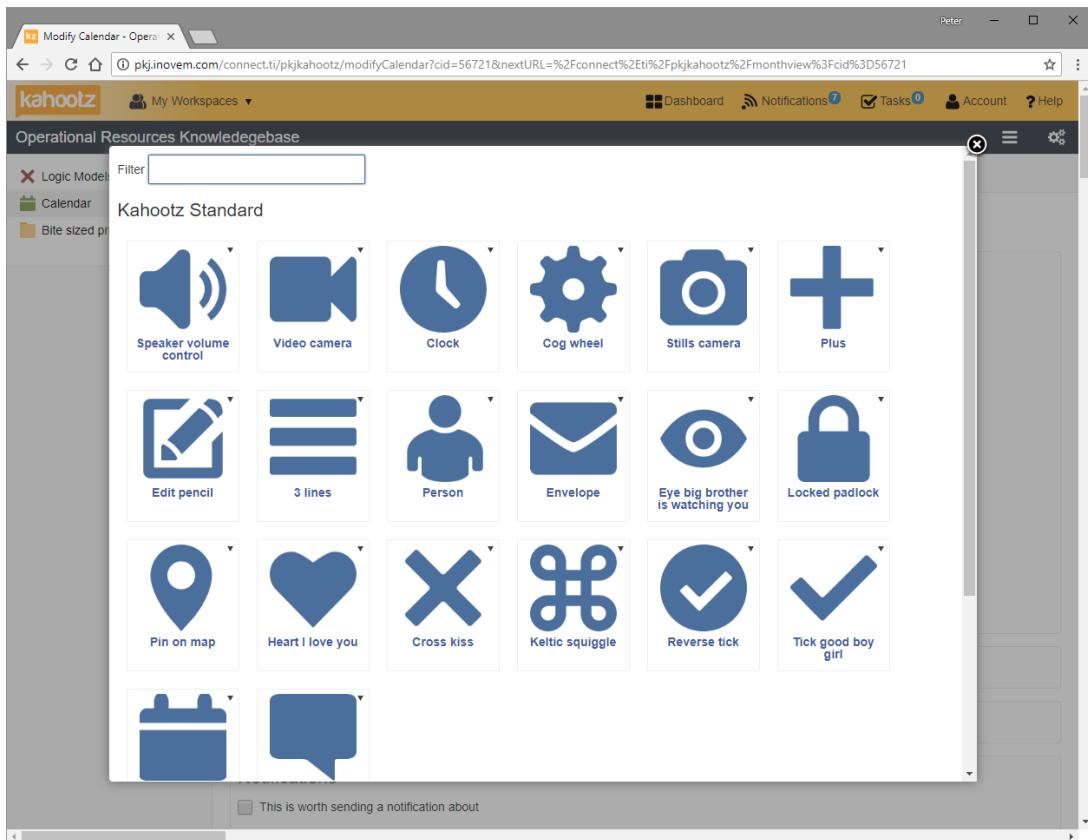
Modify Calendar - Opera ×

Peter

pkj.inovem.com/connect.ti/pkjkahootz/modifyCalendar?cid=56721&nextURL=%2Fconnect%2Eti%2Fpkjkahootz%2Fmonthview%3Fcid%3D56721

kahootz

My Workspaces ▾

Dashboard Notifications 7 Tasks 0 Account ? Help

Operational Resources Knowledgebase

Logic Models

Calendar

Bite sized pr

Filter

Kahootz Standard

Speaker volume control

Video camera

Clock

Cog wheel

Stills camera

Plus

Edit pencil

3 lines

Person

Envelope

Eye big brother is watching you

Locked padlock

Pin on map

Heart I love you

Cross kiss

Keltic squiggle

Reverse tick

Tick good boy girl

This is worth sending a notification about